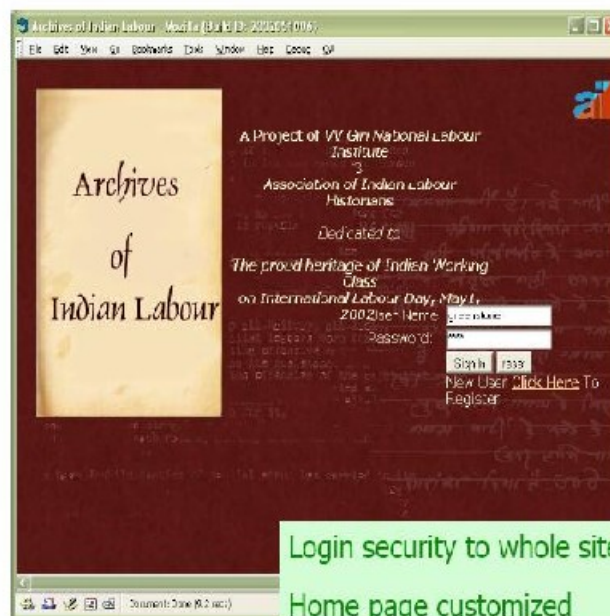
Archives of Indian Labour - Mozilla {Build ID: 2004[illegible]}
File Edit View Go Bookmarks Tools Window Help Debug QA

ai

Archives of Indian Labour

A Project of VV Giri National Labour Institute
&
Association of Indian Labour Historians

Dedicated to

The proud heritage of Indian Working Class
on International Labour Day, May 1, 2002

User Name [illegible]
Password ***
Sign In Reset
New User Click Here To Register

Document: Done (9.2 secs)

Login security to whole site

Home page customized